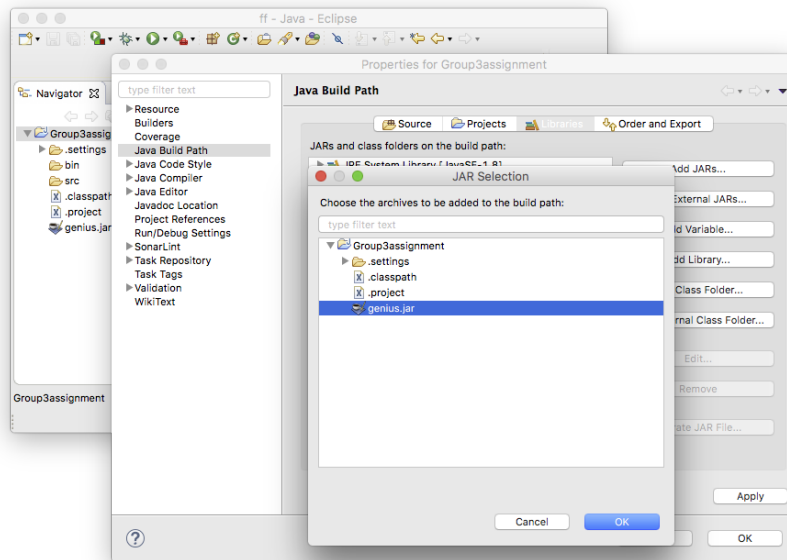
ff - Java - Eclipse

Navigator
Group3assig
.settings
bin
src
.classpath
.project
genius.jar
Group3assignment

Properties for Group3assignment
type filter text
Resource
Builders
Coverage
Java Build Path
Java Code Style
Java Compiler
Java Editor
Javadoc Location
Project References
Run/Debug Settings
SonarLint
Task Repository
Task Tags
Validation
WikiText

Java Build Path
Source
Projects
Libraries
Order and Export
JARs and class folders on the build path:
JRE System Library [JavaSE-1.8]
Add JARs...
External JARs...
d Variable...
dd Library...
Class Folder...
rnal Class Folder...
Edit...
Remove
ate JAR File...
Apply
OK

JAR Selection
Choose the archives to be added to the build path:
type filter text
Group3assignment
.settings
.classpath
.project
genius.jar
Cancel
OK